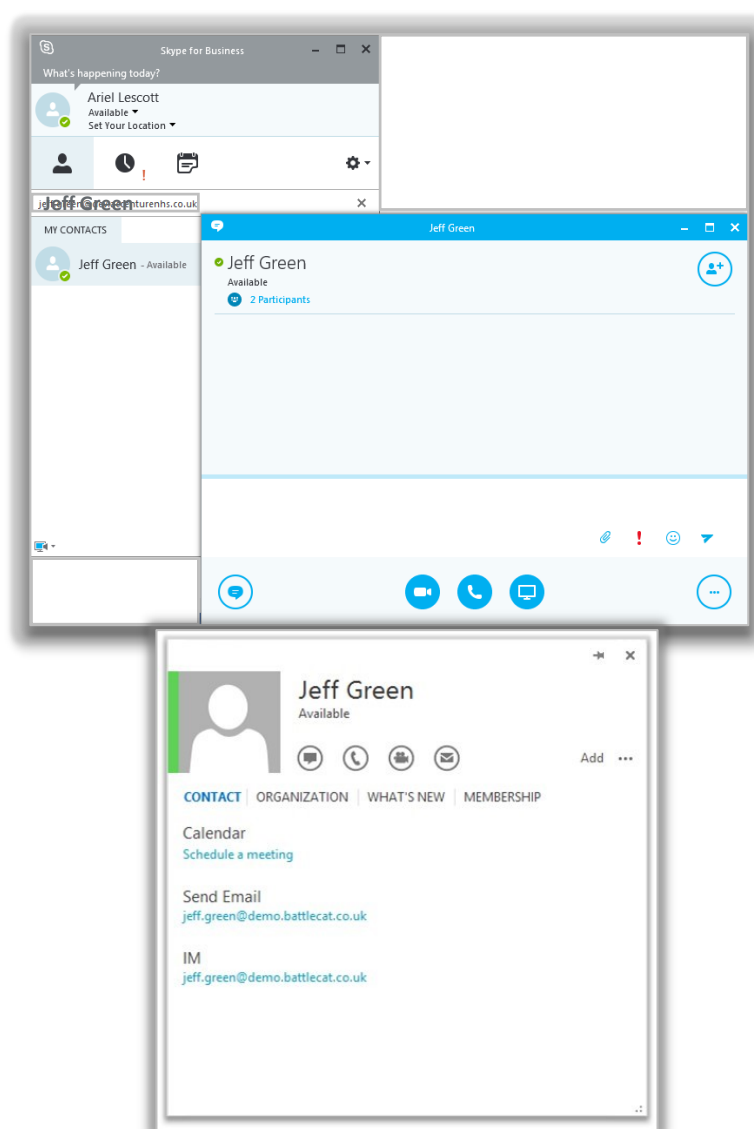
Skype for Business

What's happening today?

Ariel Lescott
Available
Set Your Location

Jeff Green
je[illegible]enturenhs.co.uk

MY CONTACTS

Jeff Green - Available

Jeff Green

Jeff Green
Available
2 Participants

Jeff Green
Available

Add ···

CONTACT | ORGANIZATION | WHAT'S NEW | MEMBERSHIP

Calendar
Schedule a meeting

Send Email
jeff.green@demo.battlecat.co.uk

IM
jeff.green@demo.battlecat.co.uk